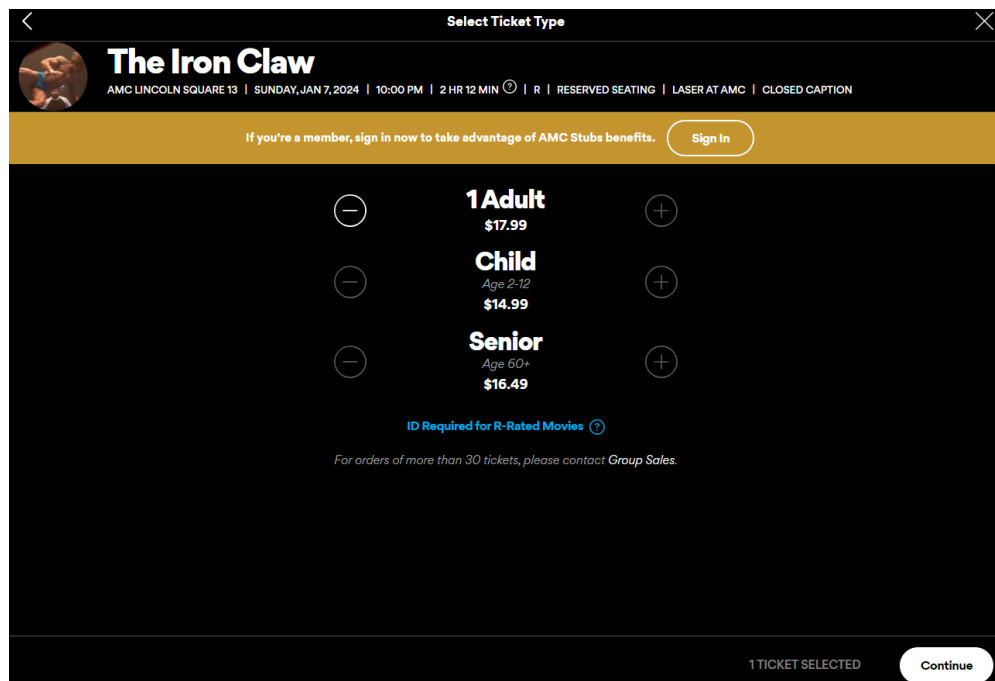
Select Ticket Type

The Iron Claw

AMC LINCOLN SQUARE 13 | SUNDAY, JAN 7, 2024 | 10:00 PM | 2 HR 12 MIN ? | R | RESERVED SEATING | LASER AT AMC | CLOSED CAPTION

If you're a member, sign in now to take advantage of AMC Stubs benefits.

Sign In

1 Adult
$17.99

Child
Age 2-12
$14.99

Senior
Age 60+
$16.49

ID Required for R-Rated Movies ?

For orders of more than 30 tickets, please contact Group Sales.

1 TICKET SELECTED

Continue